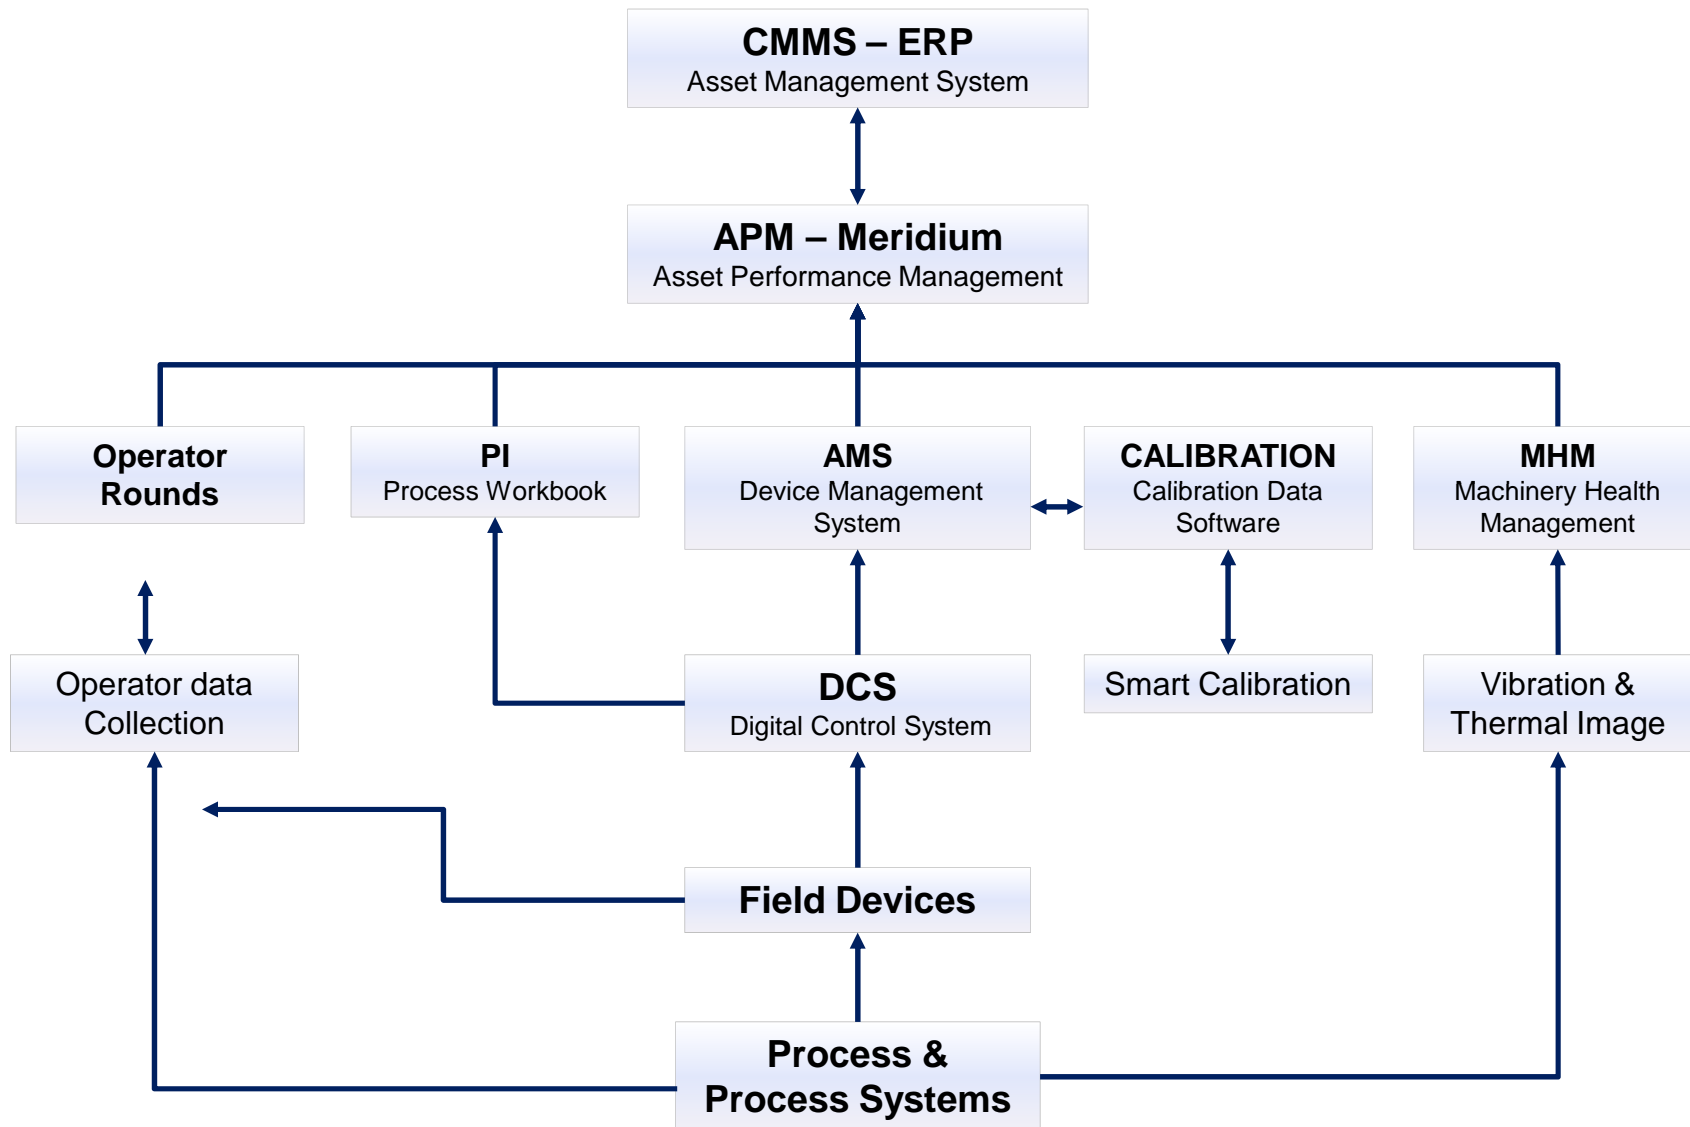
CMMS – ERP
Asset Management System

APM – Meridium
Asset Performance Management

Operator Rounds

PI
Process Workbook

AMS
Device Management System

CALIBRATION
Calibration Data Software

MHM
Machinery Health Management

Operator data Collection

DCS
Digital Control System

Smart Calibration

Vibration & Thermal Image

Field Devices

Process & Process Systems